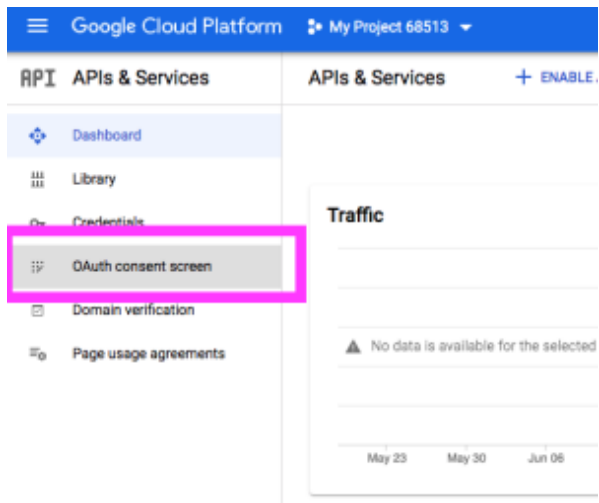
Google Cloud Platform My Project 68513

API APIs & Services

APIs & Services

+ ENABLE A

Dashboard

Library

Credentials

OAuth consent screen

Domain verification

Page usage agreements

Traffic

No data is available for the selected

May 23

May 30

Jun 06